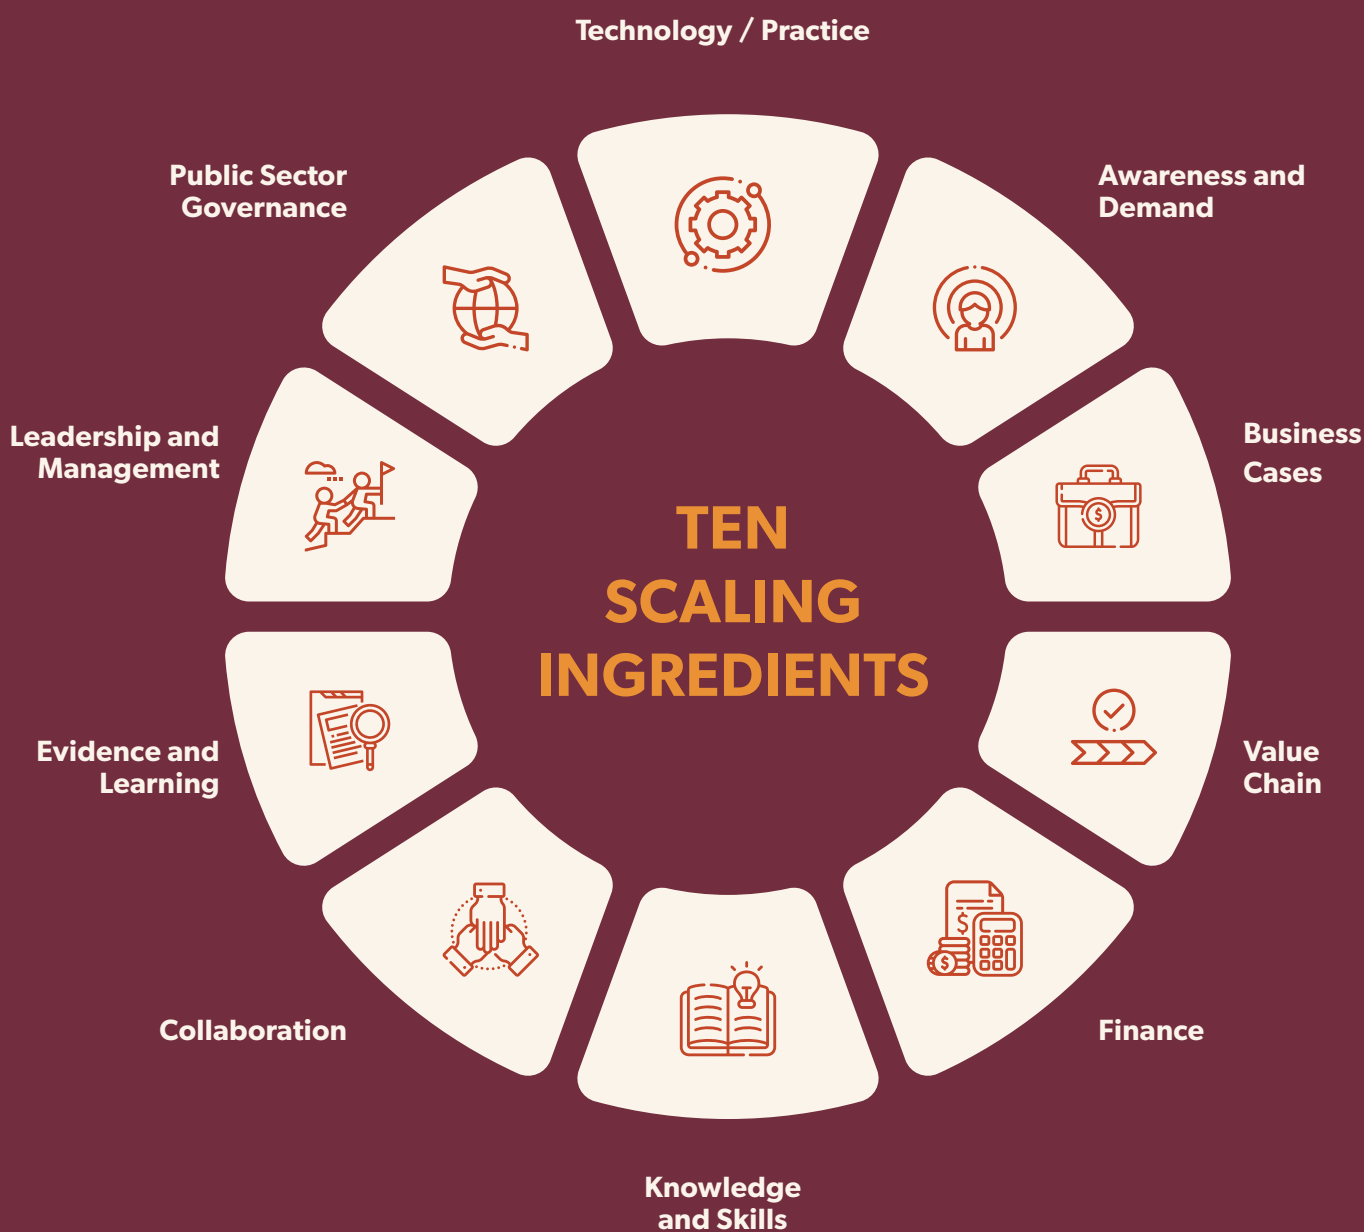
Technology / Practice

Awareness and Demand

Business Cases

Value Chain

Finance

Knowledge and Skills

Collaboration

Evidence and Learning

Leadership and Management

Public Sector Governance

TEN SCALING INGREDIENTS